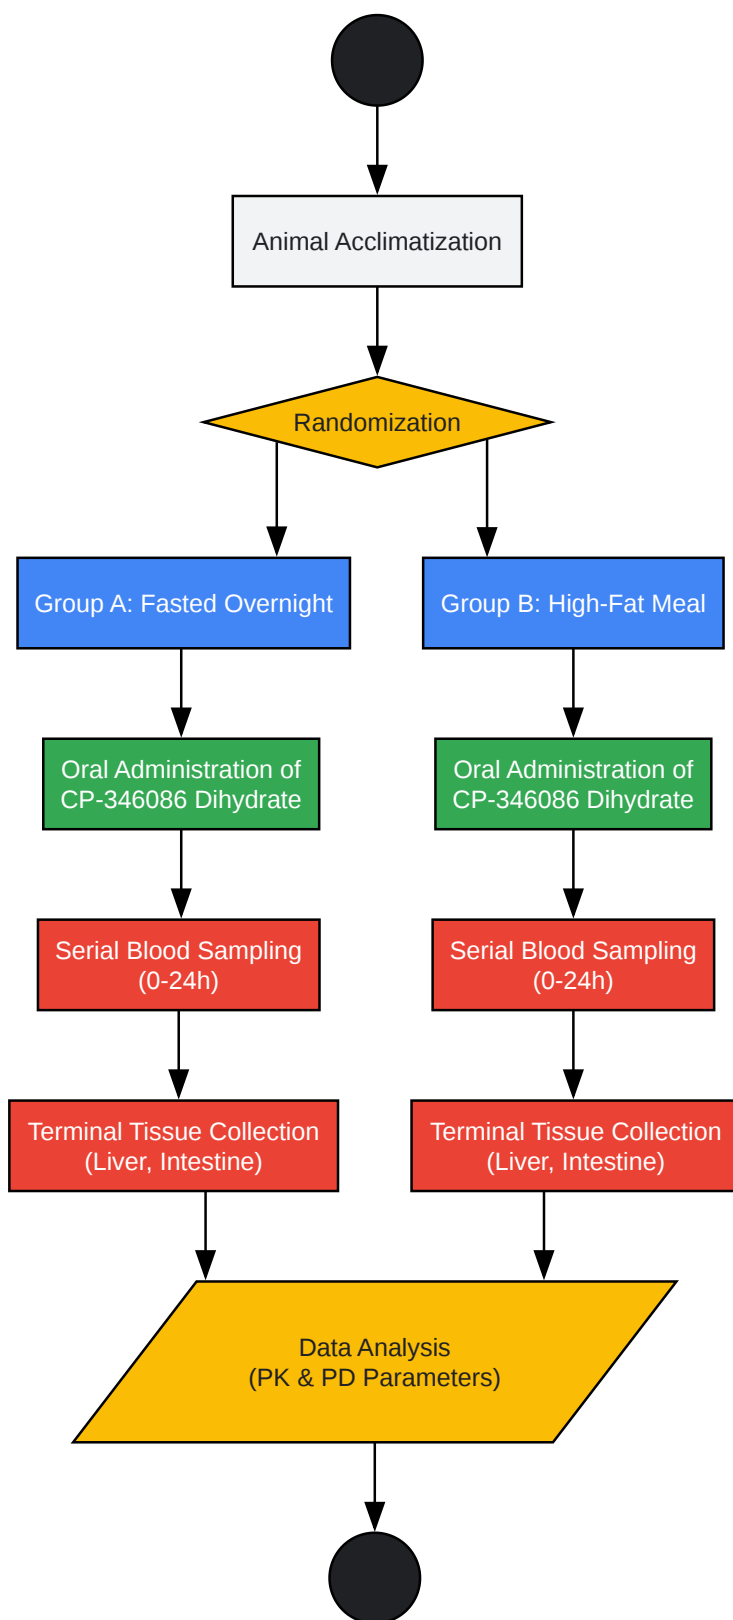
Animal Acclimatization

Randomization

Group A: Fasted Overnight

Group B: High-Fat Meal

Oral Administration of CP-346086 Dihydrate

Oral Administration of CP-346086 Dihydrate

Serial Blood Sampling (0-24h)

Serial Blood Sampling (0-24h)

Terminal Tissue Collection (Liver, Intestine)

Terminal Tissue Collection (Liver, Intestine)

Data Analysis (PK & PD Parameters)